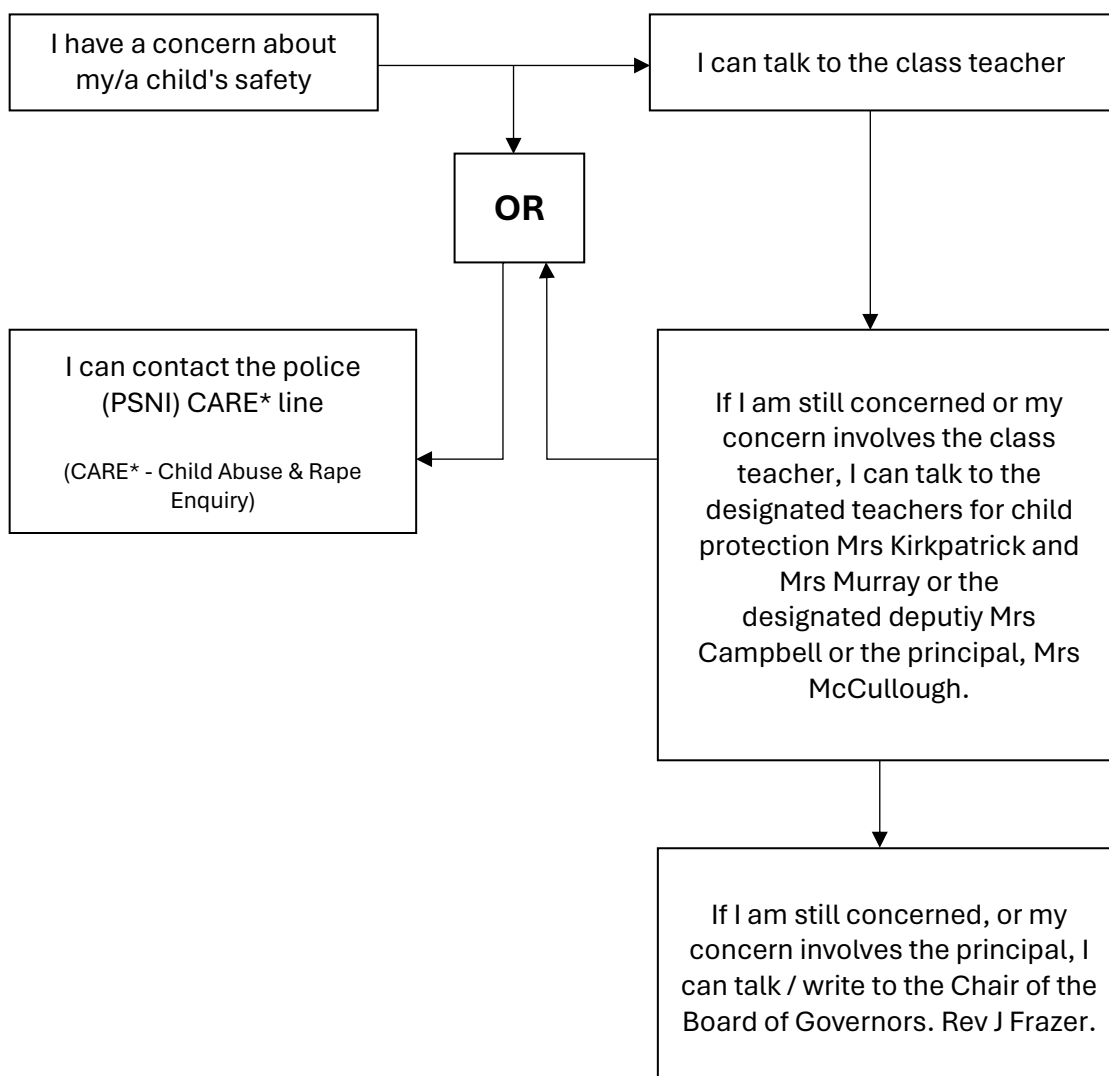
I have a concern about my/a child's safety

I can talk to the class teacher

OR

I can contact the police (PSNI) CARE* line

(CARE* - Child Abuse & Rape Enquiry)

If I am still concerned or my concern involves the class teacher, I can talk to the designated teachers for child protection Mrs Kirkpatrick and Mrs Murray or the designated deputiy Mrs Campbell or the principal, Mrs McCullough.

If I am still concerned, or my concern involves the principal, I can talk / write to the Chair of the Board of Governors. Rev J Frazer.